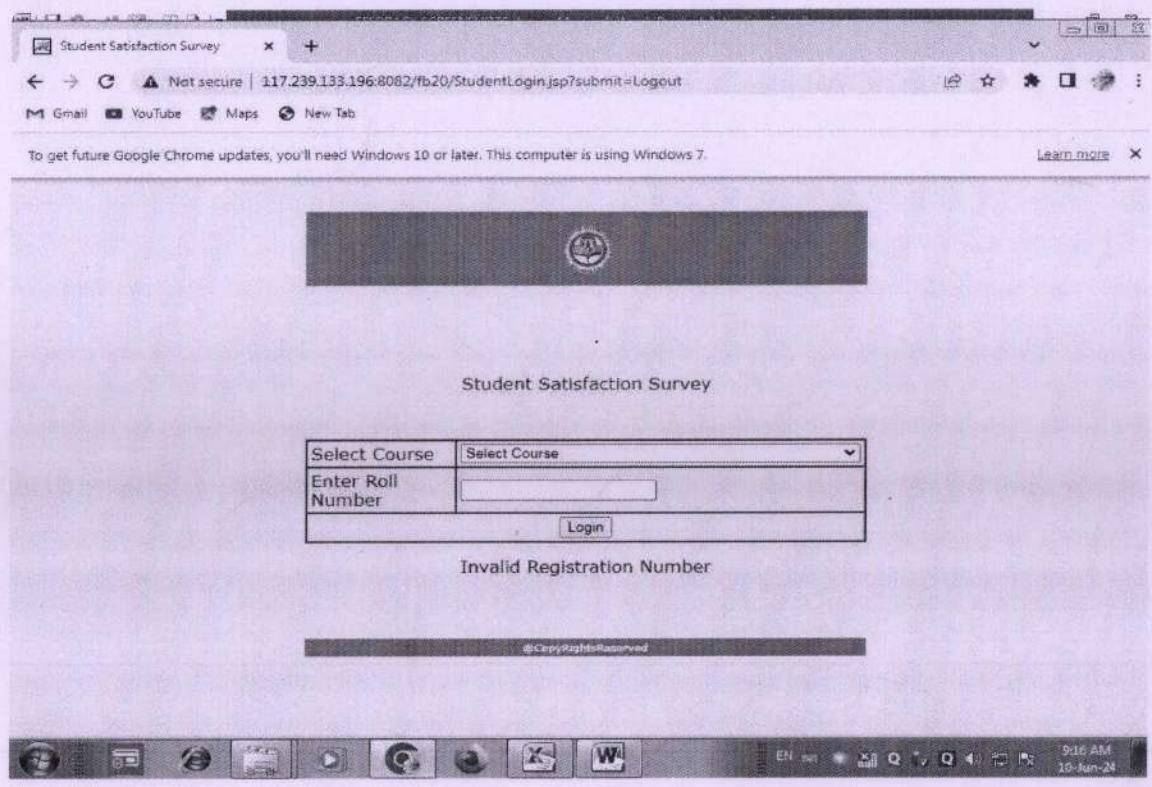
Student Satisfaction Survey ×

Not secure | 117.239.133.196:8082/fb20/StudentLogin.jsp?submit=Logout

Gmail YouTube Maps New Tab

To get future Google Chrome updates, you'll need Windows 10 or later. This computer is using Windows 7. Learn more ×

Student Satisfaction Survey

| Select Course | Select Course |
|---|---|
| Enter Roll Number | |
| Login | |

Invalid Registration Number

@CopyRightsReserved

EN 9:16 AM 10-Jun-24